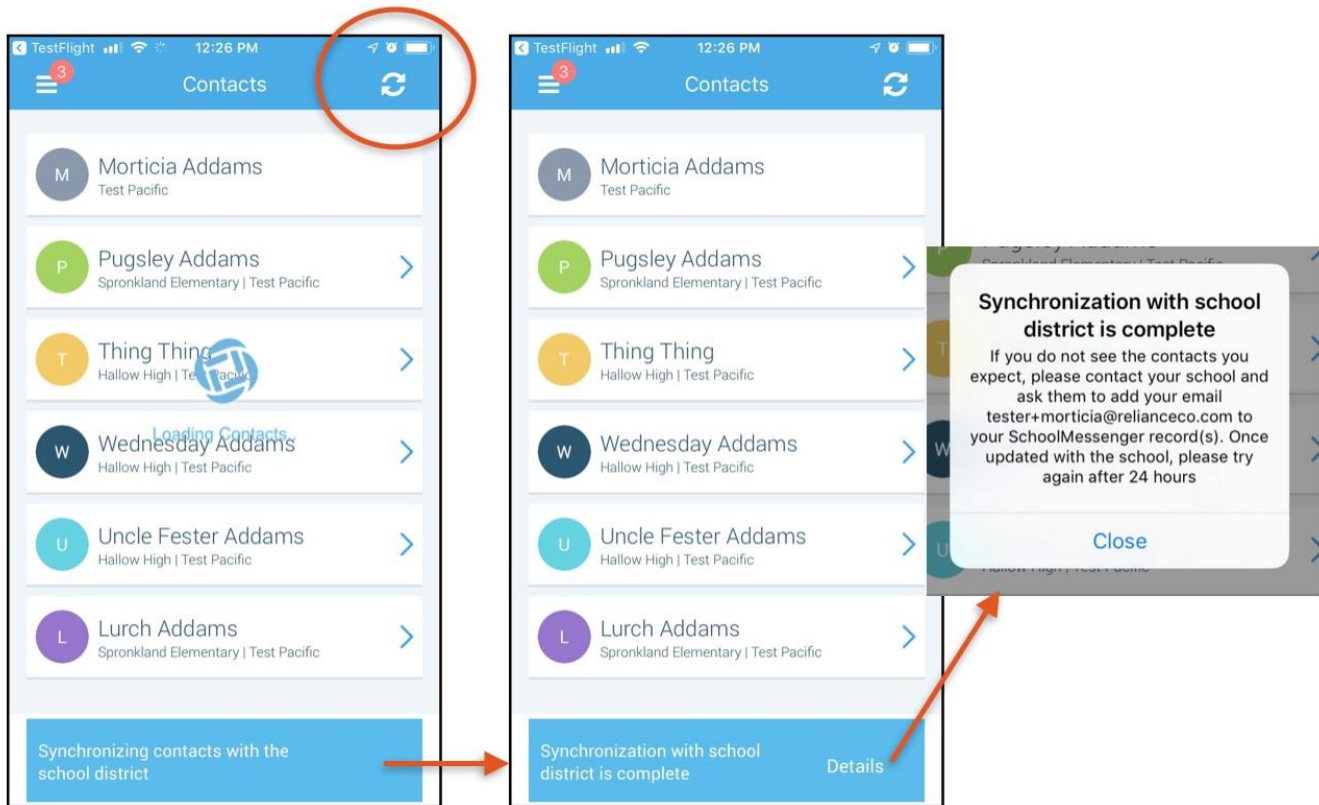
TestFlight 12:26 PM

3

Contacts

M Morticia Addams
Test Pacific

P Pugsley Addams
Spronkland Elementary | Test Pacific

T Thing Thing
Hallow High | Test Pacific

Loading Contacts

W Wednesday Addams
Hallow High | Test Pacific

U Uncle Fester Addams
Hallow High | Test Pacific

L Lurch Addams
Spronkland Elementary | Test Pacific

Synchronizing contacts with the school district

TestFlight 12:26 PM

3

Contacts

M Morticia Addams
Test Pacific

P Pugsley Addams
Spronkland Elementary | Test Pacific

T Thing Thing
Hallow High | Test Pacific

W Wednesday Addams
Hallow High | Test Pacific

U Uncle Fester Addams
Hallow High | Test Pacific

L Lurch Addams
Spronkland Elementary | Test Pacific

Synchronization with school district is complete

Details

Synchronization with school district is complete

If you do not see the contacts you expect, please contact your school and ask them to add your email tester+morticia@relianceco.com to your SchoolMessenger record(s). Once updated with the school, please try again after 24 hours

Close